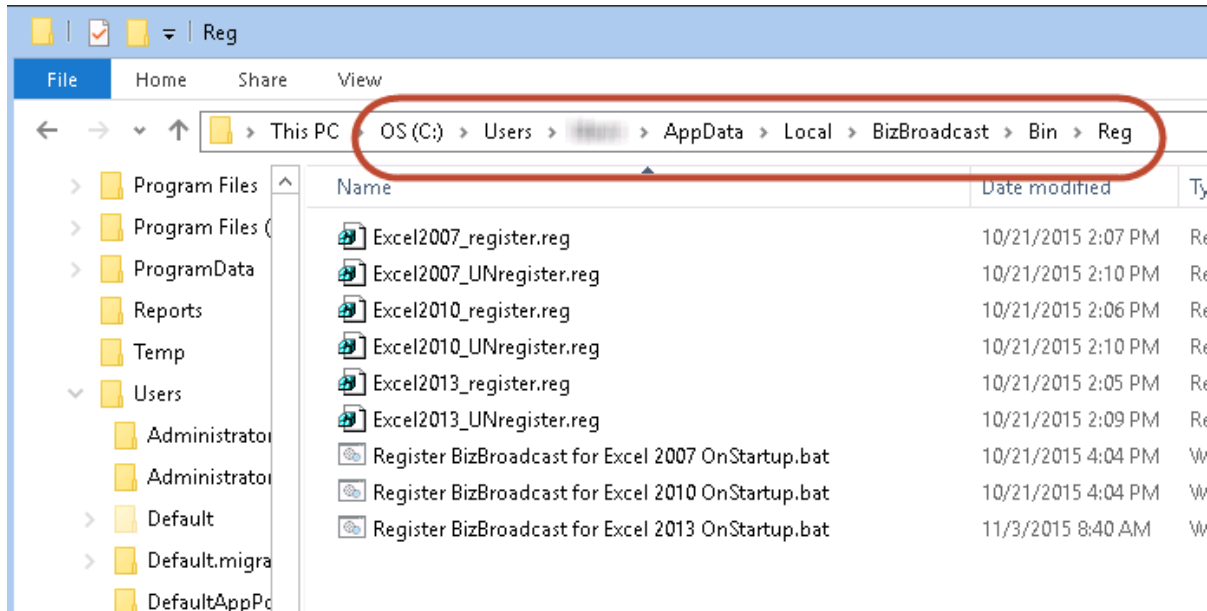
Reg

File Home Share View

This PC > OS (C:) > Users > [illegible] > AppData > Local > BizBroadcast > Bin > Reg

Program Files
Program Files (
ProgramData
Reports
Temp
Users
Administrato
Administrato
Default
Default.migra
DefaultAppPo

| Name | Date modified | Ty |
|---|---|---|
| Excel2007_register.reg | 10/21/2015 2:07 PM | Re |
| Excel2007_UNregister.reg | 10/21/2015 2:10 PM | Re |
| Excel2010_register.reg | 10/21/2015 2:06 PM | Re |
| Excel2010_UNregister.reg | 10/21/2015 2:10 PM | Re |
| Excel2013_register.reg | 10/21/2015 2:05 PM | Re |
| Excel2013_UNregister.reg | 10/21/2015 2:09 PM | Re |
| Register BizBroadcast for Excel 2007 OnStartup.bat | 10/21/2015 4:04 PM | W |
| Register BizBroadcast for Excel 2010 OnStartup.bat | 10/21/2015 4:04 PM | W |
| Register BizBroadcast for Excel 2013 OnStartup.bat | 11/3/2015 8:40 AM | W |